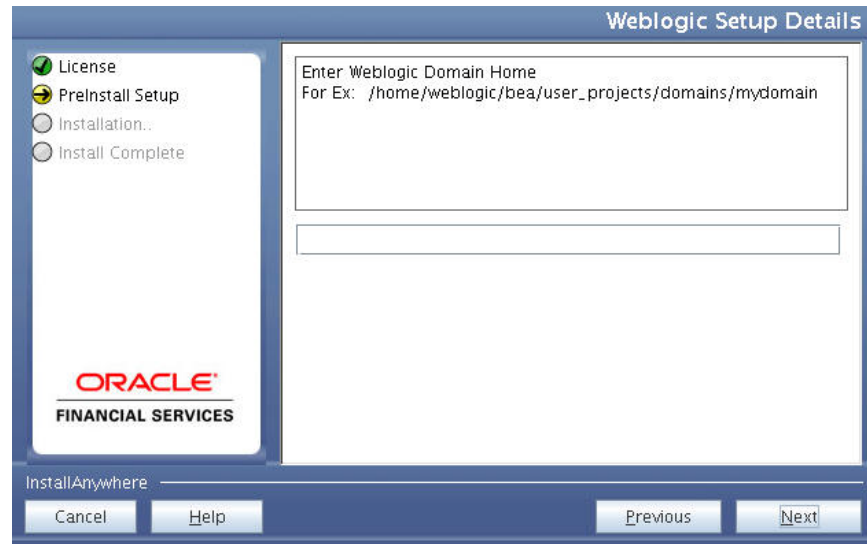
Weblogic Setup Details

License
PreInstall Setup
Installation..
Install Complete

ORACLE
FINANCIAL SERVICES

Enter Weblogic Domain Home
For Ex: /home/weblogic/bea/user_projects/domains/mydomain

InstallAnywhere

Cancel
Help
Previous
Next